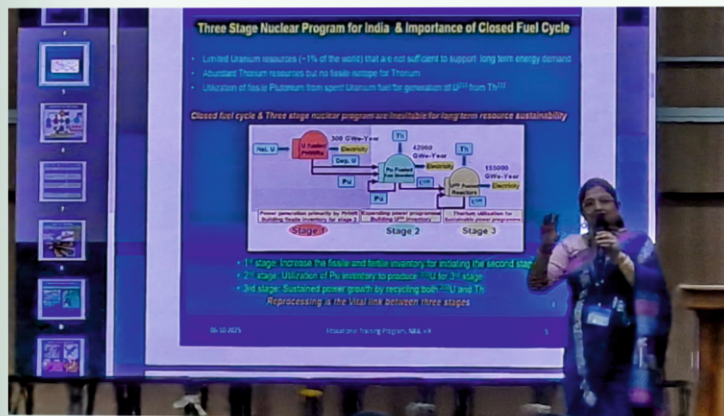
Three Stage Nuclear Program for India & Importance of Closed Fuel Cycle

Limited Uranium resources (~1% of the world) that are not sufficient to support long term energy demand

Abundant Thorium resources but no fissile isotope for Thorium

Utilization of fissile Plutonium from spent Uranium fuel for generation of $U^{233}$ from $Th^{232}$

Closed fuel cycle & Three stage nuclear program are inevitable for long term resource sustainability

Nat. U

U Fuelled PHWRs

300 GWe-Year

Electricity

Dep. U

Pu

Th

Pu Fuelled Fast Breeders

42000 GWe-Year

Electricity

Pu

$U^{233}$

Th

$U^{233}$ Fuelled Reactors

155000 GWe-Year

Electricity

$U^{233}$

Power generation primarily by PHWR Building fissile inventory for stage 2

Expanding power programme Building $U^{233}$ inventory

Thorium utilization for Sustainable power programme

Stage 1

Stage 2

Stage 3

1st stage: Increase the fissile and fertile inventory for initiating the second stage

2nd stage: Utilization of Pu inventory to produce $^{233}U$ for 3rd stage

3rd stage: Sustained power growth by recycling both $^{233}U$ and Th

Reprocessing is the vital link between three stages

06-10-2025

Education Training Program, NAL, ...

5